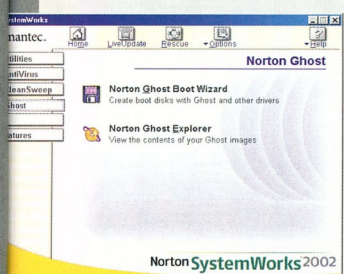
stemWorks

nantec.

Home

LiveUpdate

Rescue

Options

Help

tilities

ntiVirus

leanSweep

host

atures

Norton Ghost

Norton Ghost Boot Wizard

Create boot disks with Ghost and other drivers

Norton Ghost Explorer

View the contents of your Ghost images

Norton SystemWorks 2002